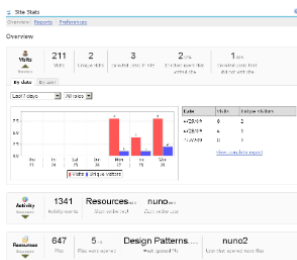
Site Stats

Overview | Reports | Preferences

Overview

Visits

211 Visits

2 Unique visits

3 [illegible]

2 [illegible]

1 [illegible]

By date | By user

Last 7 days | All sites

| Date | Visits | Unique visitors |
|---|---|---|
| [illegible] | 8 | 2 |
| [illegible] | 6 | 1 |
| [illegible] | 4 | 1 |

Visits | Unique visitors

Activity

1341 Activity events

Resources... Most active tool

nuno... Most active user

Resources

647 Files

5 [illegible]

Design Patterns... Most opened file

nuno2 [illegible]